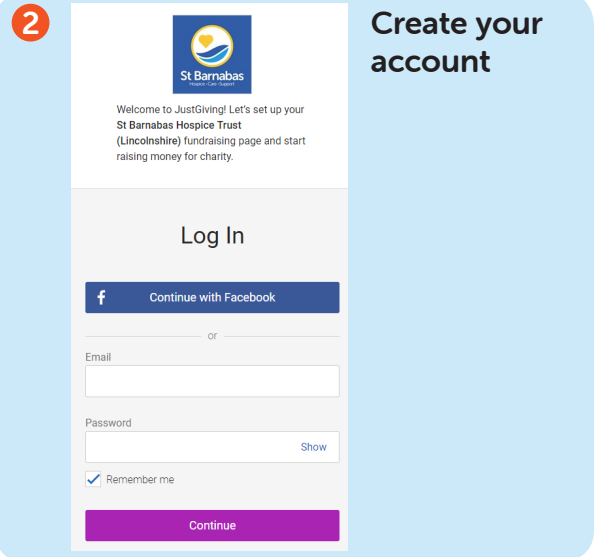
2

St Barnabas
Hospice · Care · Support

Welcome to JustGiving! Let's set up your **St Barnabas Hospice Trust (Lincolnshire)** fundraising page and start raising money for charity.

Log In

f Continue with Facebook

or

Email

Password

Show

Remember me

Continue

Create your account